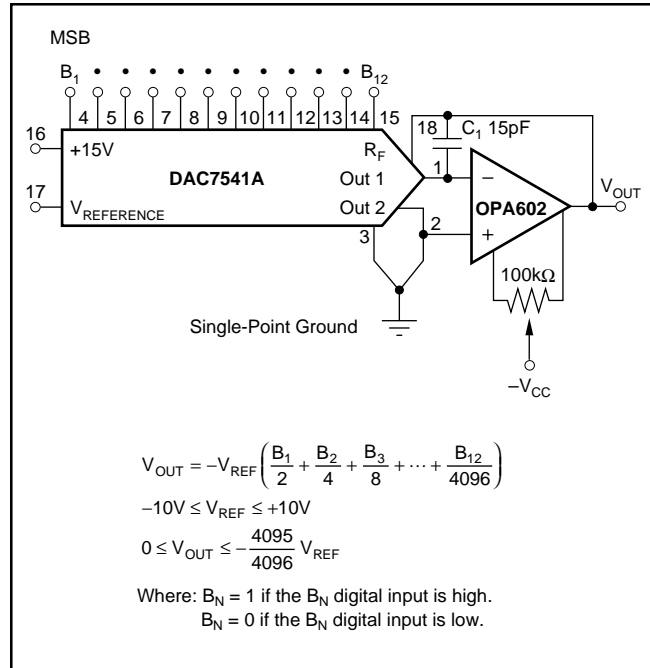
MSB

$B_1$ • • • • • • • • • $B_{12}$

4 5 6 7 8 9 10 11 12 13 14 15

16 +15V

17 $V_{REFERENCE}$

DAC7541A

$R_F$

Out 1

Out 2

3

18 $C_1$ 15pF

1

2

OPA602

$V_{OUT}$

100kΩ

Single-Point Ground

$-V_{CC}$

$V_{OUT} = -V_{REF}\left(\frac{B_1}{2} + \frac{B_2}{4} + \frac{B_3}{8} + \cdots + \frac{B_{12}}{4096}\right)$

$-10V \leq V_{REF} \leq +10V$

$0 \leq V_{OUT} \leq -\frac{4095}{4096} V_{REF}$

Where: $B_N = 1$ if the $B_N$ digital input is high.
$B_N = 0$ if the $B_N$ digital input is low.